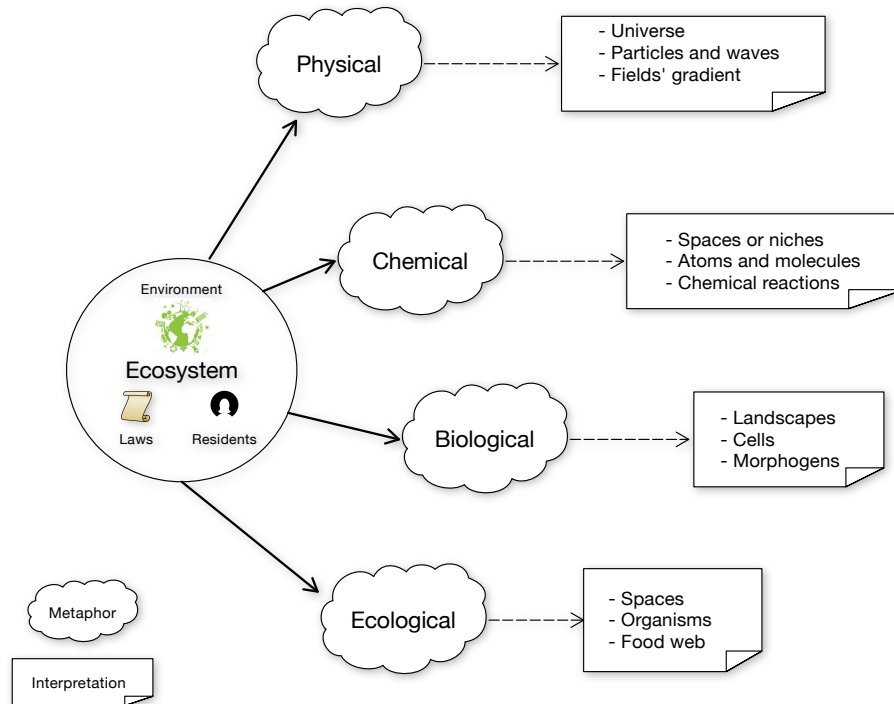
Physical

- Universe
- Particles and waves
- Fields' gradient

Chemical

- Spaces or niches
- Atoms and molecules
- Chemical reactions

Environment

Ecosystem

Laws

Residents

Biological

- Landscapes
- Cells
- Morphogens

Ecological

- Spaces
- Organisms
- Food web

Metaphor

Interpretation